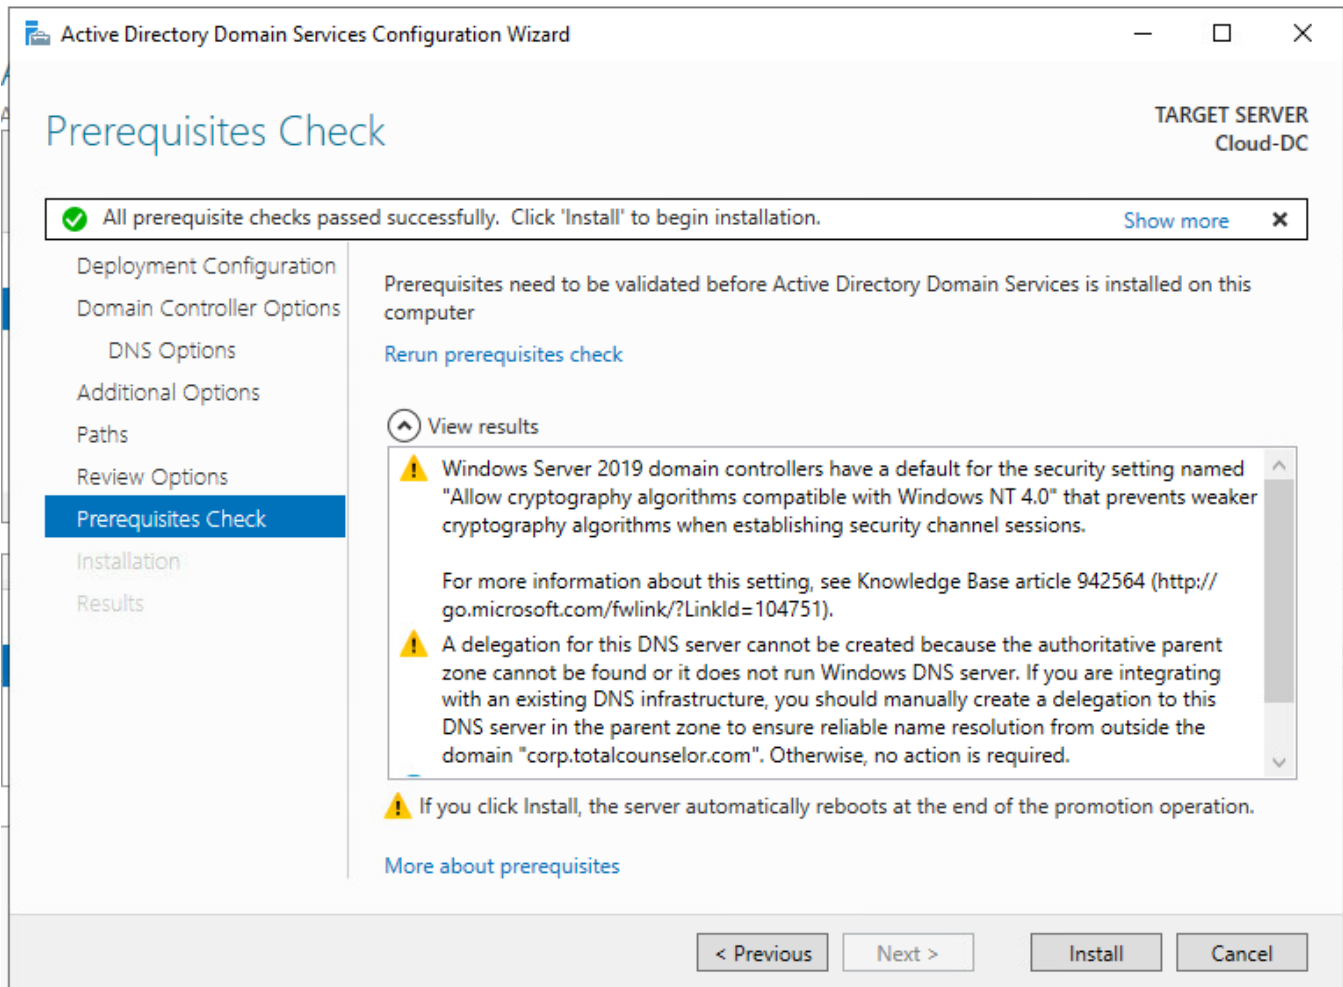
Active Directory Domain Services Configuration Wizard

Prerequisites Check

TARGET SERVER
Cloud-DC

All prerequisite checks passed successfully. Click 'Install' to begin installation.

Show more

Deployment Configuration
Domain Controller Options
DNS Options
Additional Options
Paths
Review Options
Prerequisites Check
Installation
Results

Prerequisites need to be validated before Active Directory Domain Services is installed on this computer

Rerun prerequisites check

View results

Windows Server 2019 domain controllers have a default for the security setting named "Allow cryptography algorithms compatible with Windows NT 4.0" that prevents weaker cryptography algorithms when establishing security channel sessions.

For more information about this setting, see Knowledge Base article 942564 (http://go.microsoft.com/fwlink/?LinkId=104751).

A delegation for this DNS server cannot be created because the authoritative parent zone cannot be found or it does not run Windows DNS server. If you are integrating with an existing DNS infrastructure, you should manually create a delegation to this DNS server in the parent zone to ensure reliable name resolution from outside the domain "corp.totalcounselor.com". Otherwise, no action is required.

If you click Install, the server automatically reboots at the end of the promotion operation.

More about prerequisites

< Previous
Next >
Install
Cancel